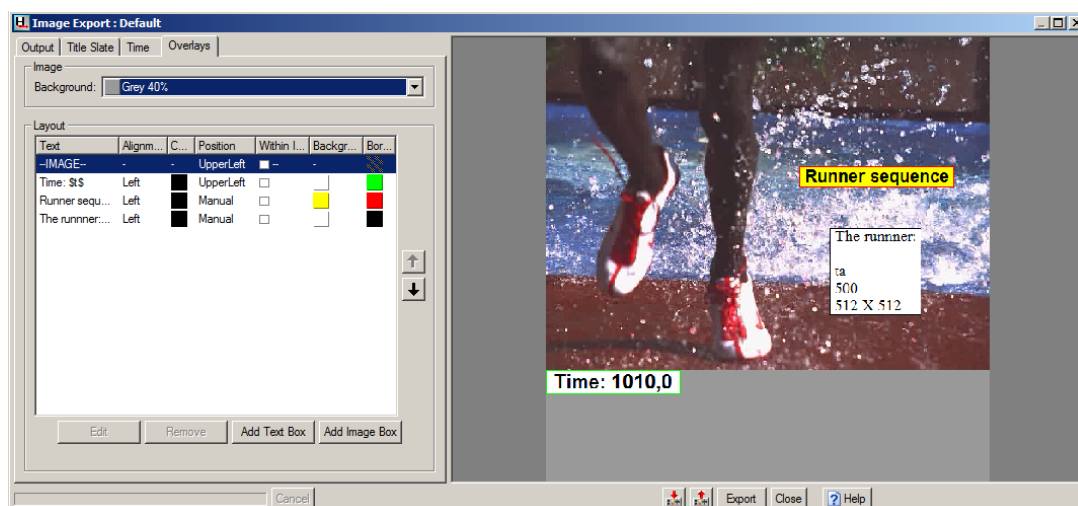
Image Export : Default

Output | Title Slate | Time | Overlays

Image
Background: Grey 40%

Layout

| Text | Alignm... | C... | Position | Within I... | Backgr... | Bor... |
|---|---|---|---|---|---|---|
| --IMAGE-- | - | - | UpperLeft | -- | - | |
| Time: $t$ | Left | | UpperLeft | | | |
| Runner sequ... | Left | | Manual | | | |
| The runnner:... | Left | | Manual | | | |

Edit | Remove | Add Text Box | Add Image Box

Runner sequence

The runnner:

ta
500
512 X 512

Time: 1010,0

Cancel

Export | Close | Help